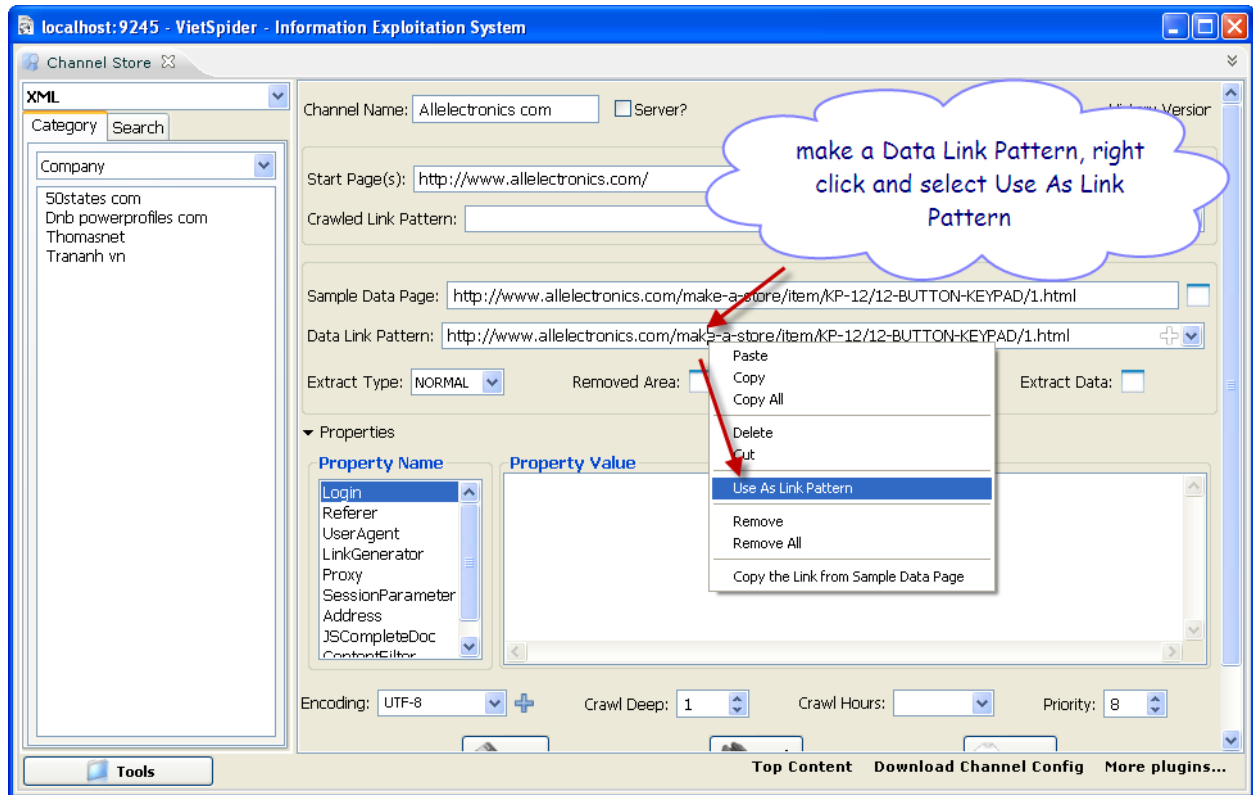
localhost:9245 - VietSpider - Information Exploitation System

Channel Store

XML

Category Search

Company

50states com
Dnb powerprofiles com
Thomasnet
Trananh vn

Channel Name: Allelectronics com Server?

History Version

make a Data Link Pattern, right click and select Use As Link Pattern

Start Page(s): http://www.allelectronics.com/

Crawled Link Pattern:

Sample Data Page: http://www.allelectronics.com/make-a-store/item/KP-12/12-BUTTON-KEYPAD/1.html

Data Link Pattern: http://www.allelectronics.com/make-a-store/item/KP-12/12-BUTTON-KEYPAD/1.html

Extract Type: NORMAL Removed Area: Extract Data:

Paste
Copy
Copy All
Delete
Cut
Use As Link Pattern
Remove
Remove All
Copy the Link from Sample Data Page

Properties

Property Name
Login
Referer
UserAgent
LinkGenerator
Proxy
SessionParameter
Address
JSCompleteDoc
ContentFilter

Property Value

Encoding: UTF-8 Crawl Deep: 1 Crawl Hours: Priority: 8

Tools

Top Content Download Channel Config More plugins...